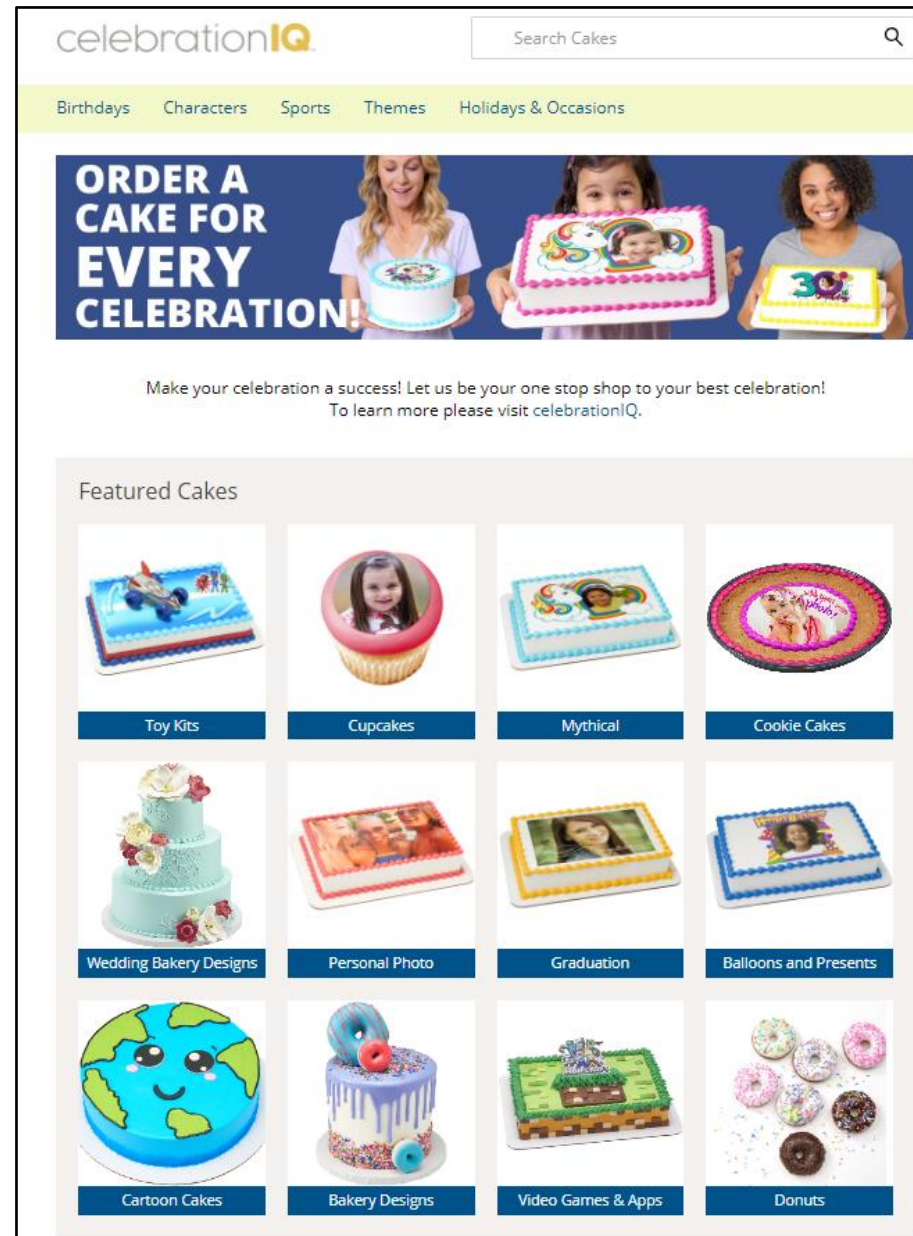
celebrationIQ

Search Cakes

Birthdays Characters Sports Themes Holidays & Occasions

ORDER A CAKE FOR EVERY CELEBRATION!

Make your celebration a success! Let us be your one stop shop to your best celebration!
To learn more please visit celebrationIQ.

Featured Cakes

Toy Kits

Cupcakes

Mythical

Cookie Cakes

Wedding Bakery Designs

Personal Photo

Graduation

Balloons and Presents

Cartoon Cakes

Bakery Designs

Video Games & Apps

Donuts